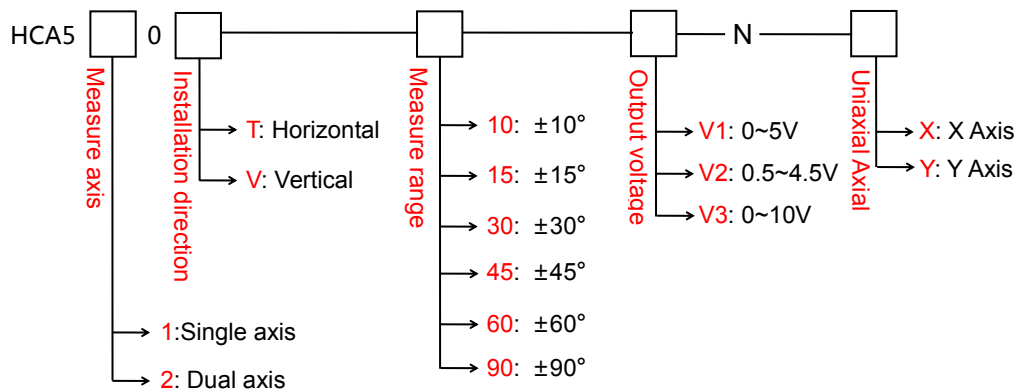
HCA5 0 N

Measure axis
1:Single axis
2: Dual axis

Installation direction
T: Horizontal
V: Vertical

Measure range
10: ±10°
15: ±15°
30: ±30°
45: ±45°
60: ±60°
90: ±90°

Output voltage
V1: 0~5V
V2: 0.5~4.5V
V3: 0~10V

Uniaxial Axial
X: X Axis
Y: Y Axis